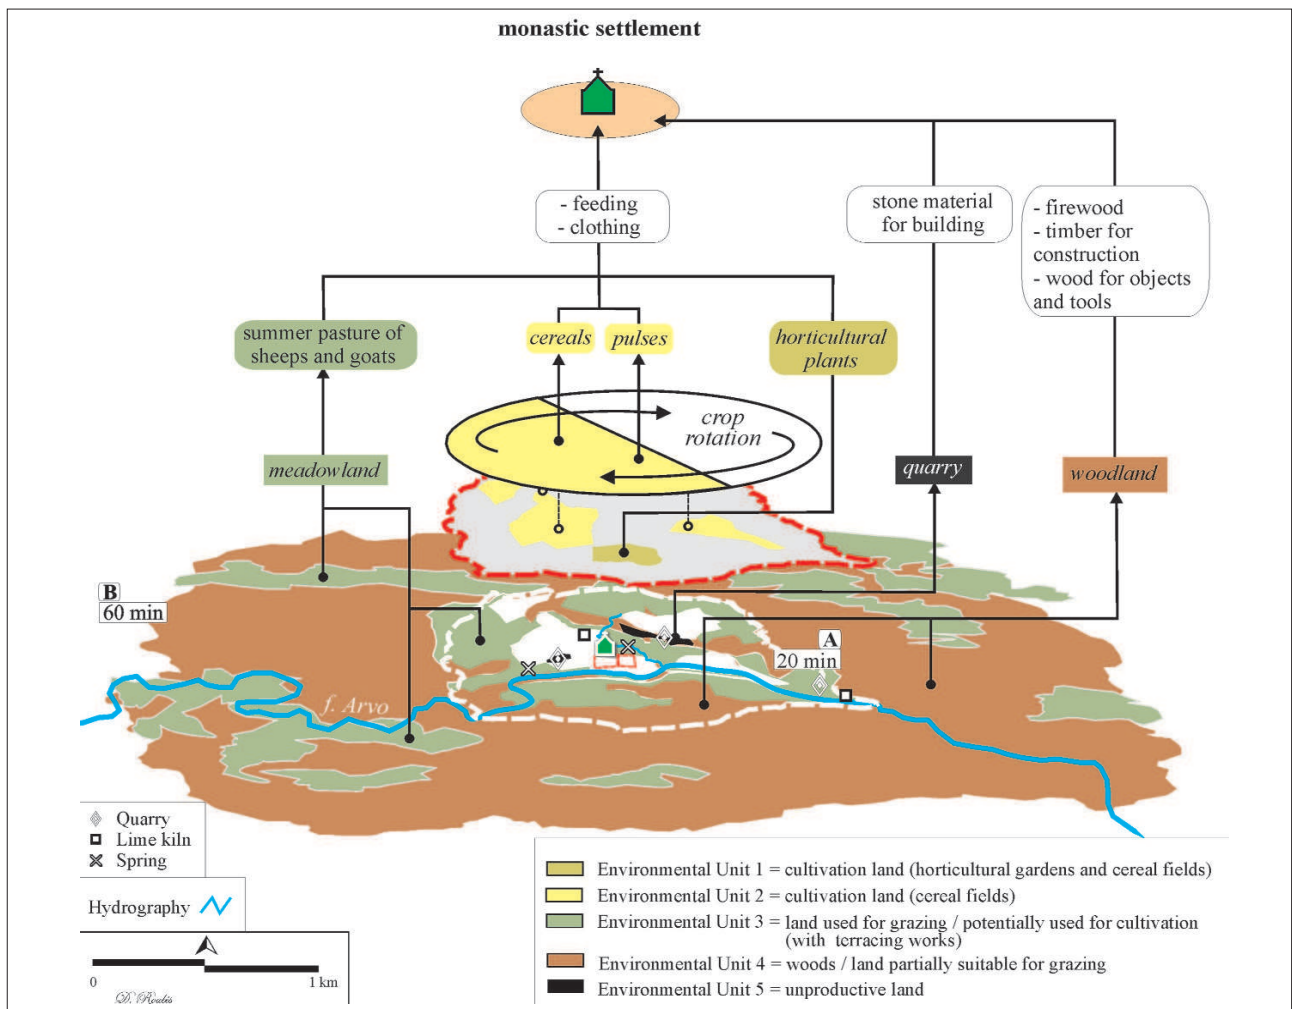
monastic settlement

- feeding
- clothing

stone material for building

- firewood
- timber for construction
- wood for objects and tools

summer pasture of sheeps and goats

cereals

pulses

horticultural plants

crop rotation

meadowland

quarry

woodland

B
60 min

A
20 min

f. Arvo

Quarry
Lime kiln
Spring

Hydrography

0
1 km

D. Rodis

Environmental Unit 1 = cultivation land (horticultural gardens and cereal fields)
Environmental Unit 2 = cultivation land (cereal fields)
Environmental Unit 3 = land used for grazing / potentially used for cultivation (with terracing works)
Environmental Unit 4 = woods / land partially suitable for grazing
Environmental Unit 5 = unproductive land